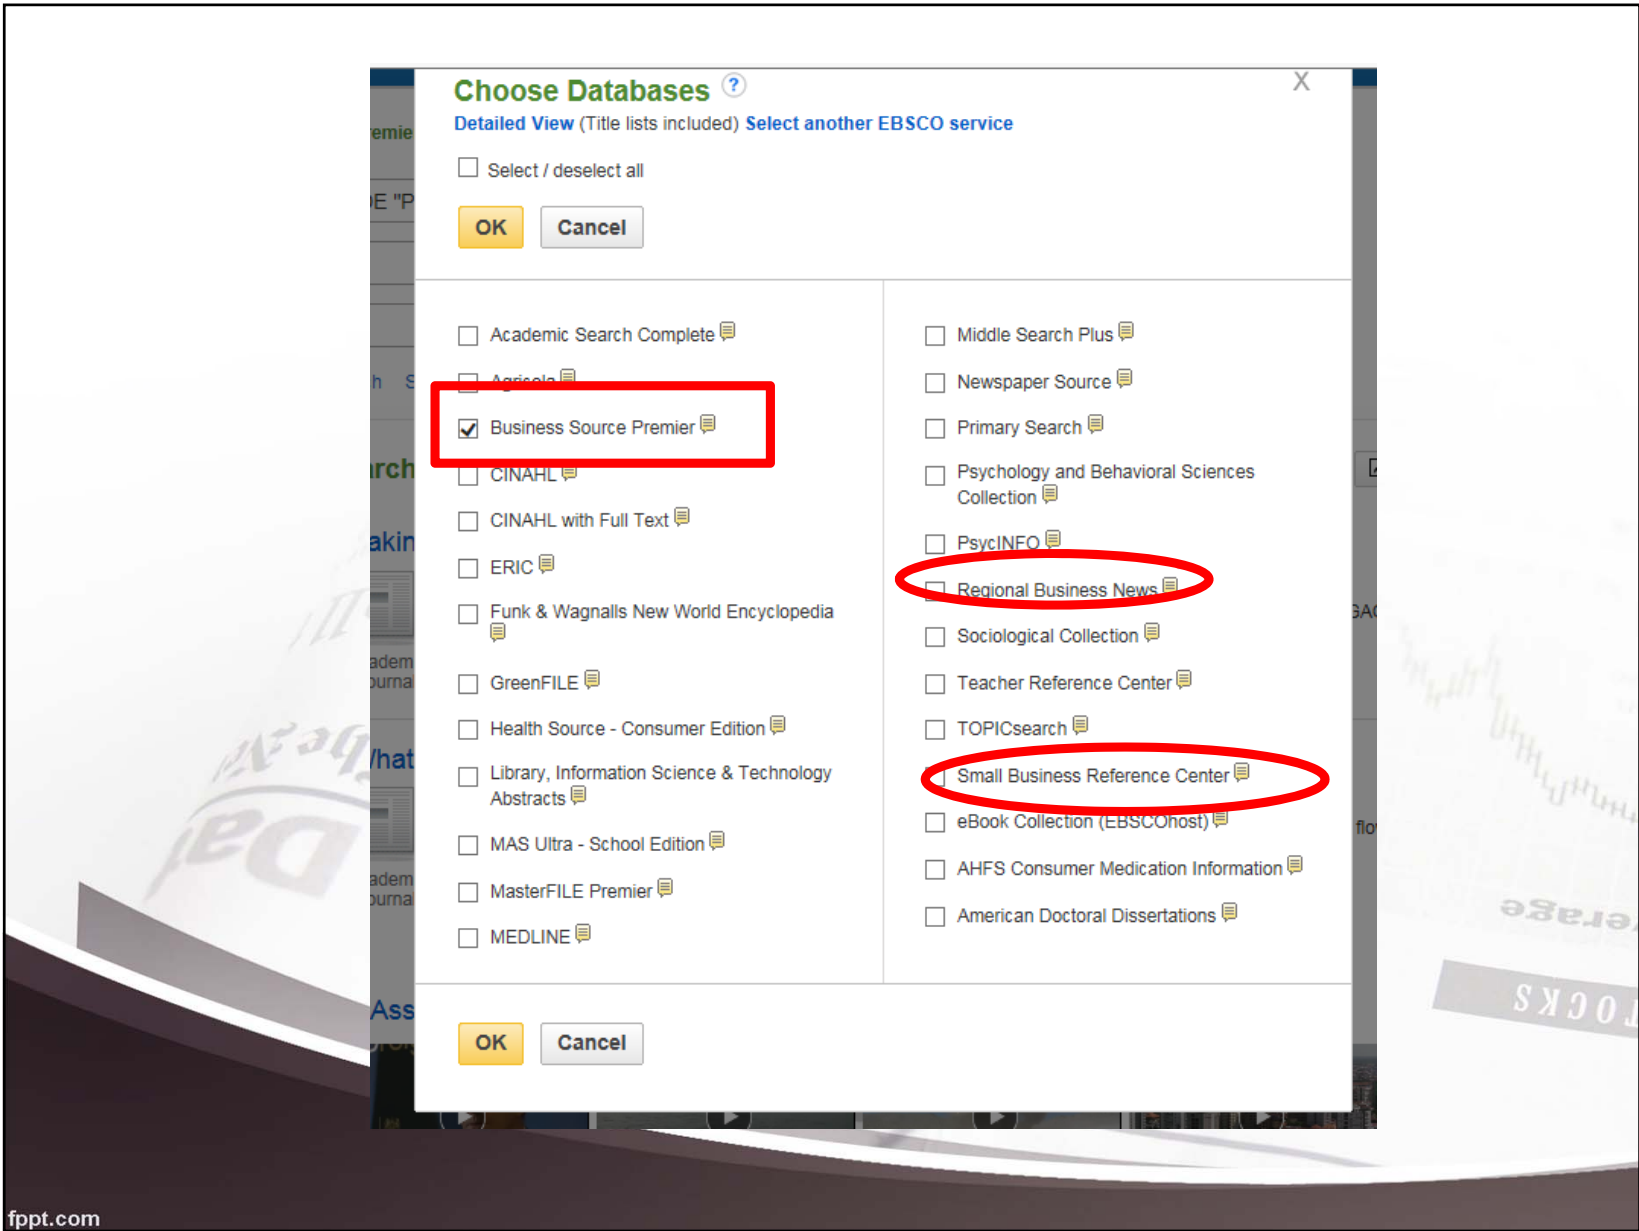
Choose Databases ?

X

Detailed View (Title lists included) Select another EBSCO service

Select / deselect all

OK Cancel

Academic Search Complete

Agricola

Business Source Premier

CINAHL

CINAHL with Full Text

ERIC

Funk & Wagnalls New World Encyclopedia

GreenFILE

Health Source - Consumer Edition

Library, Information Science & Technology Abstracts

MAS Ultra - School Edition

MasterFILE Premier

MEDLINE

Middle Search Plus

Newspaper Source

Primary Search

Psychology and Behavioral Sciences Collection

PsycINFO

Regional Business News

Sociological Collection

Teacher Reference Center

TOPICsearch

Small Business Reference Center

eBook Collection (EBSCOhost)

AHFS Consumer Medication Information

American Doctoral Dissertations

OK Cancel

fppt.com